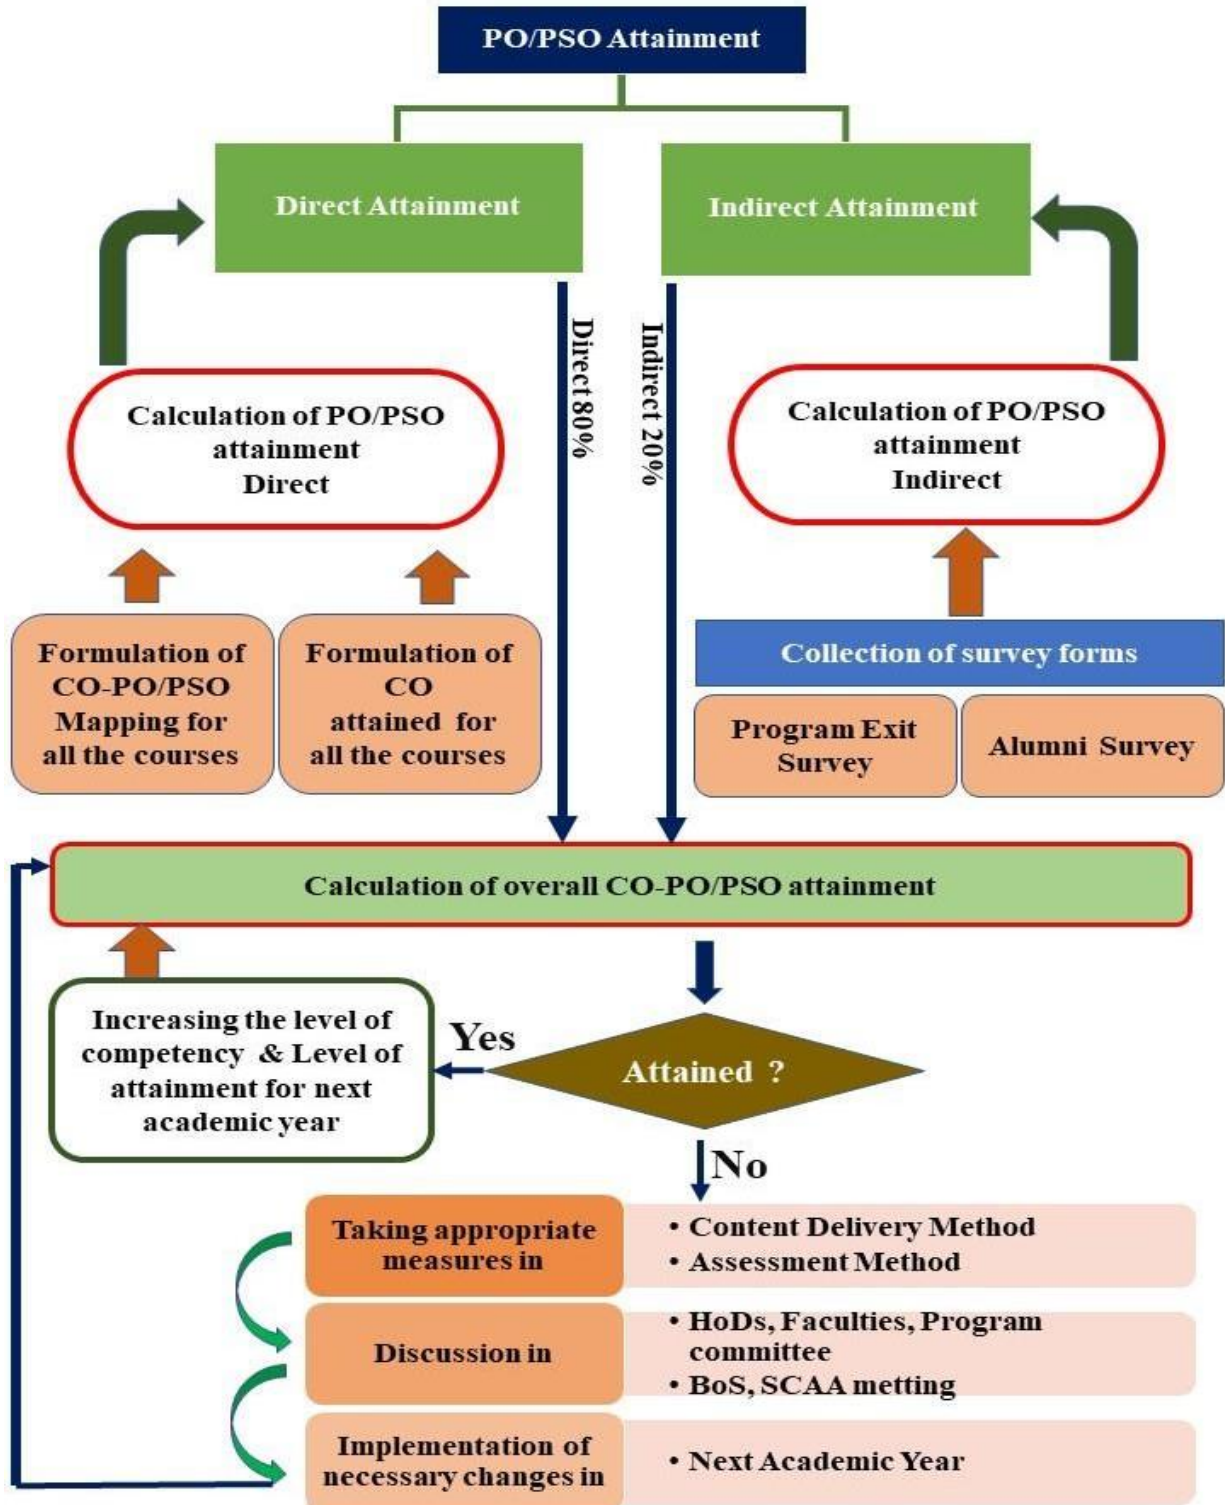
PO/PSO Attainment

Direct Attainment

Indirect Attainment

Direct 80%

Indirect 20%

Calculation of PO/PSO attainment Direct

Calculation of PO/PSO attainment Indirect

Formulation of CO-PO/PSO Mapping for all the courses

Formulation of CO attained for all the courses

Collection of survey forms

Program Exit Survey

Alumni Survey

Calculation of overall CO-PO/PSO attainment

Increasing the level of competency & Level of attainment for next academic year

Yes

Attained ?

No

Taking appropriate measures in

• Content Delivery Method
• Assessment Method

Discussion in

• HoDs, Faculties, Program committee
• BoS, SCAA metting

Implementation of necessary changes in

• Next Academic Year